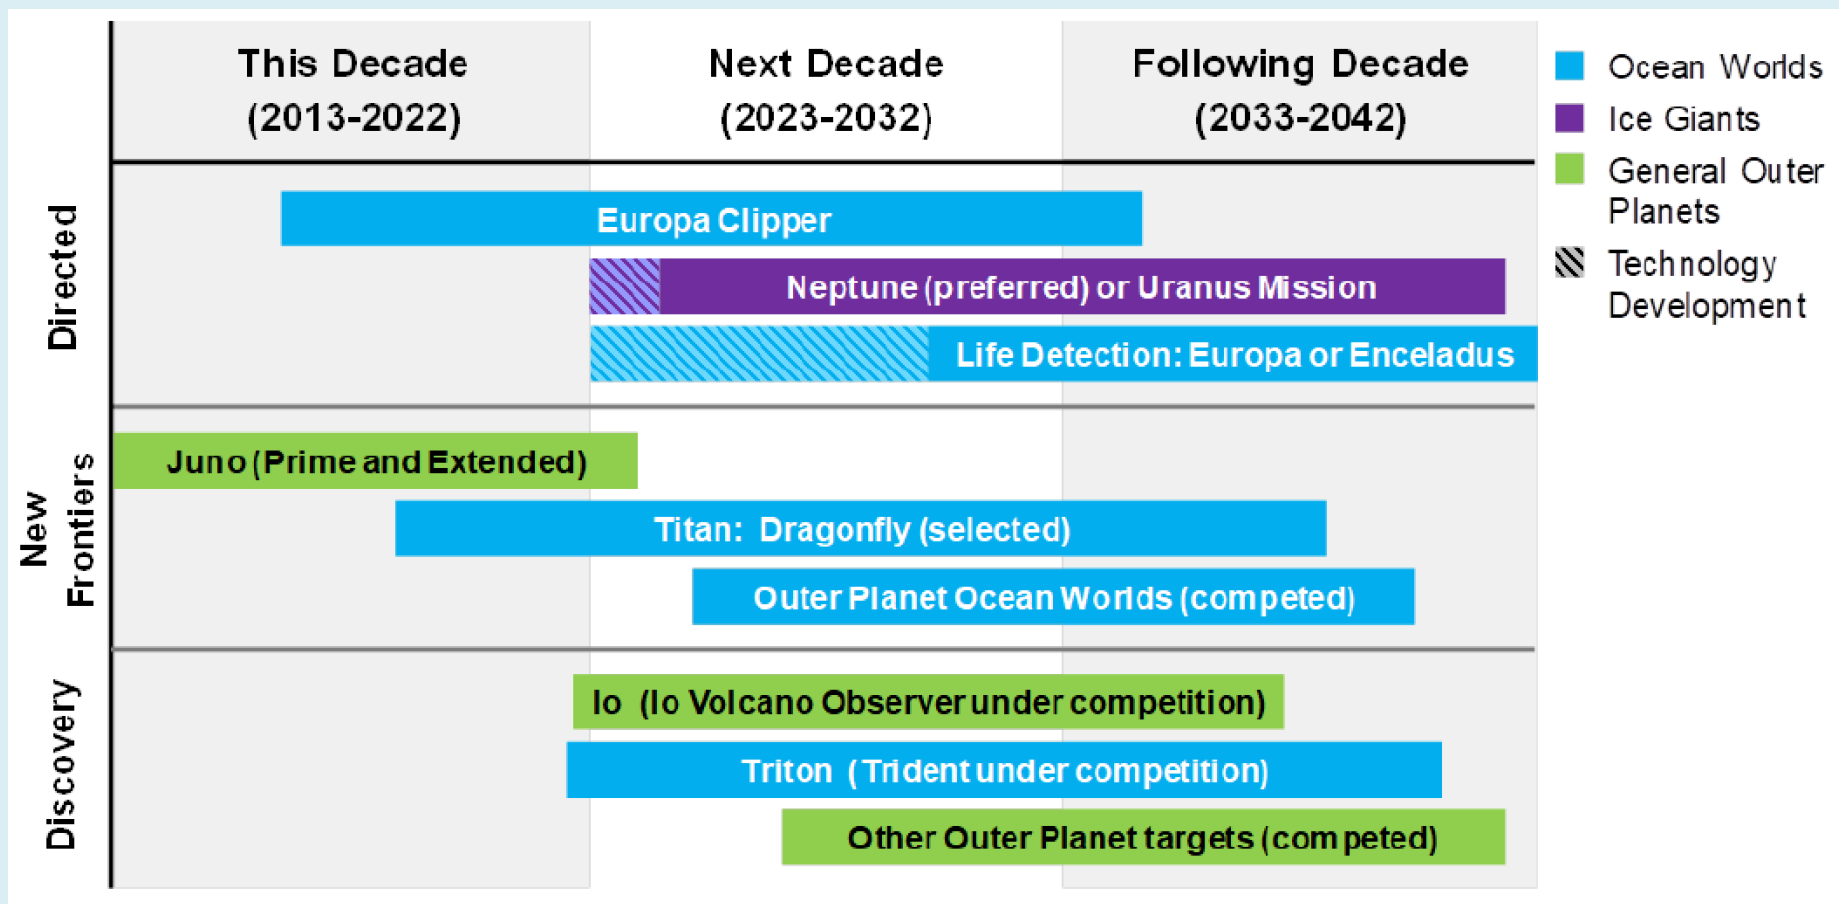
This Decade (2013-2022)

Next Decade (2023-2032)

Following Decade (2033-2042)

Ocean Worlds
Ice Giants
General Outer Planets
Technology Development

Directed

Europa Clipper

Neptune (preferred) or Uranus Mission

Life Detection: Europa or Enceladus

New Frontiers

Juno (Prime and Extended)

Titan: Dragonfly (selected)

Outer Planet Ocean Worlds (competed)

Discovery

Io (Io Volcano Observer under competition)

Triton (Trident under competition)

Other Outer Planet targets (competed)